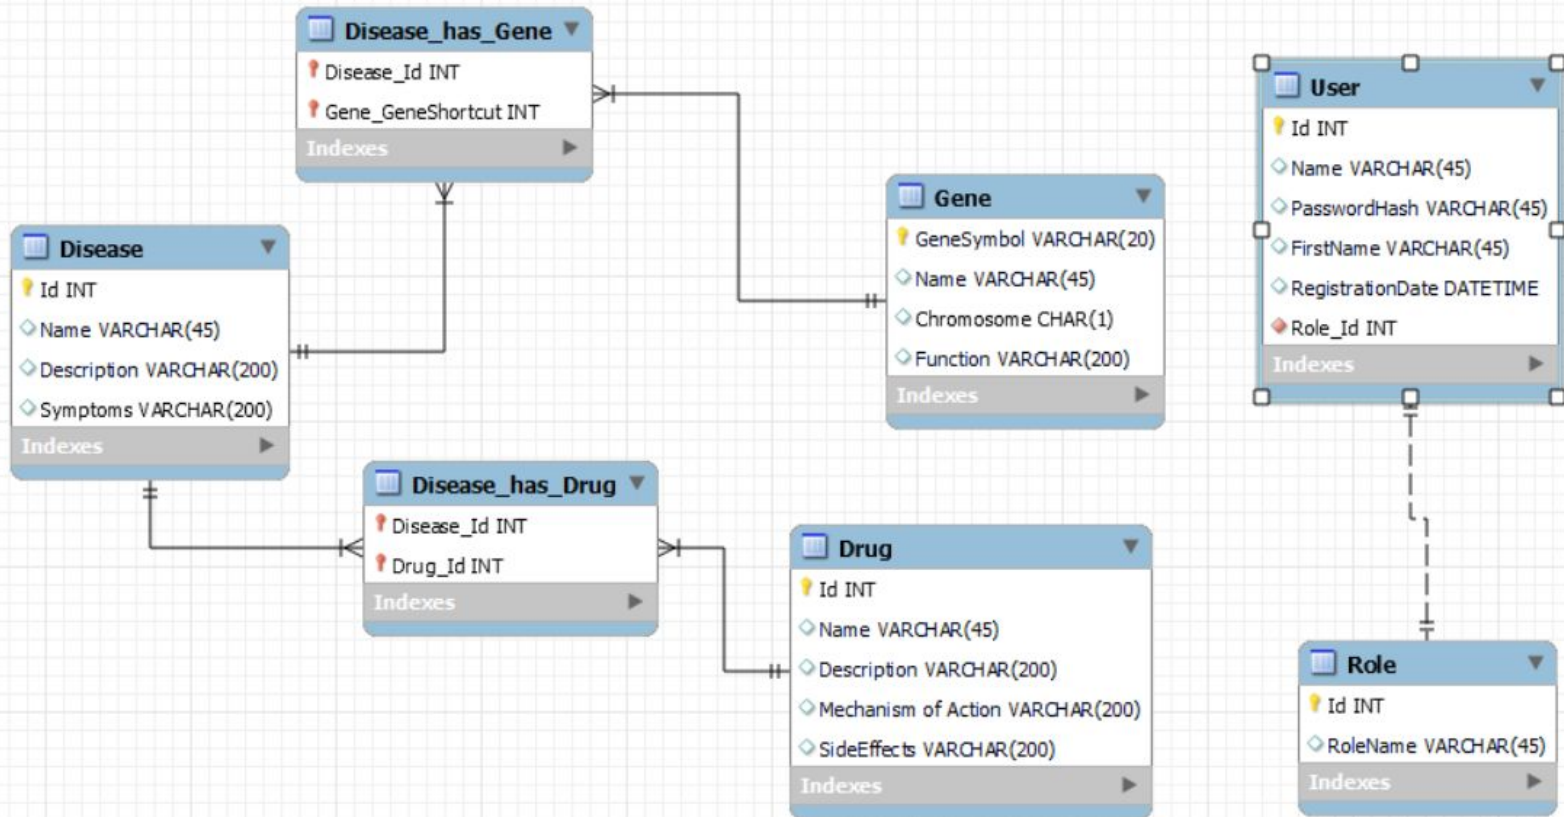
Disease_has_Gene
Disease_Id INT
Gene_GeneShortcut INT
Indexes

User
Id INT
Name VARCHAR(45)
PasswordHash VARCHAR(45)
FirstName VARCHAR(45)
RegistrationDate DATETIME
Role_Id INT
Indexes

Gene
GeneSymbol VARCHAR(20)
Name VARCHAR(45)
Chromosome CHAR(1)
Function VARCHAR(200)
Indexes

Disease
Id INT
Name VARCHAR(45)
Description VARCHAR(200)
Symptoms VARCHAR(200)
Indexes

Disease_has_Drug
Disease_Id INT
Drug_Id INT
Indexes

Drug
Id INT
Name VARCHAR(45)
Description VARCHAR(200)
Mechanism of Action VARCHAR(200)
SideEffects VARCHAR(200)
Indexes

Role
Id INT
RoleName VARCHAR(45)
Indexes